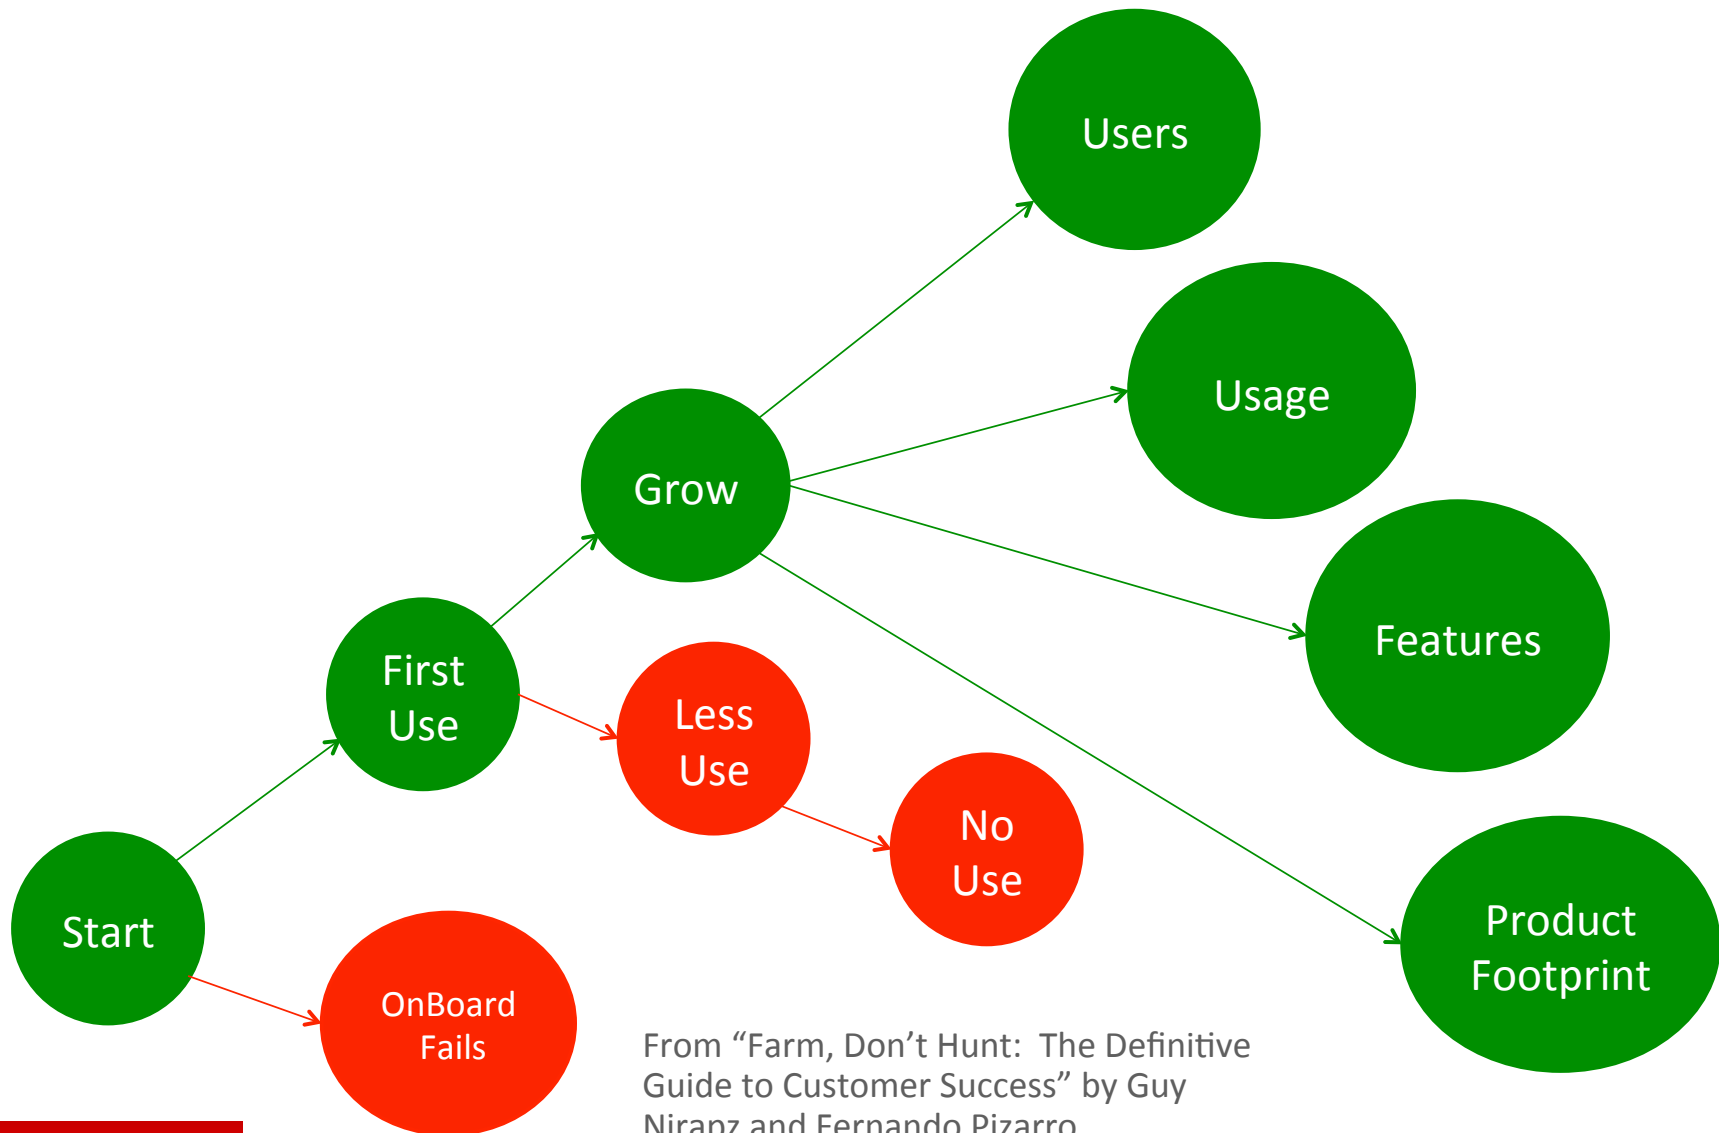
Users

Usage

Grow

Features

First Use

Less Use

No Use

Product Footprint

Start

OnBoard Fails

From “Farm, Don’t Hunt: The Definitive Guide to Customer Success” by Guy Nirapz and Fernando Pizarro